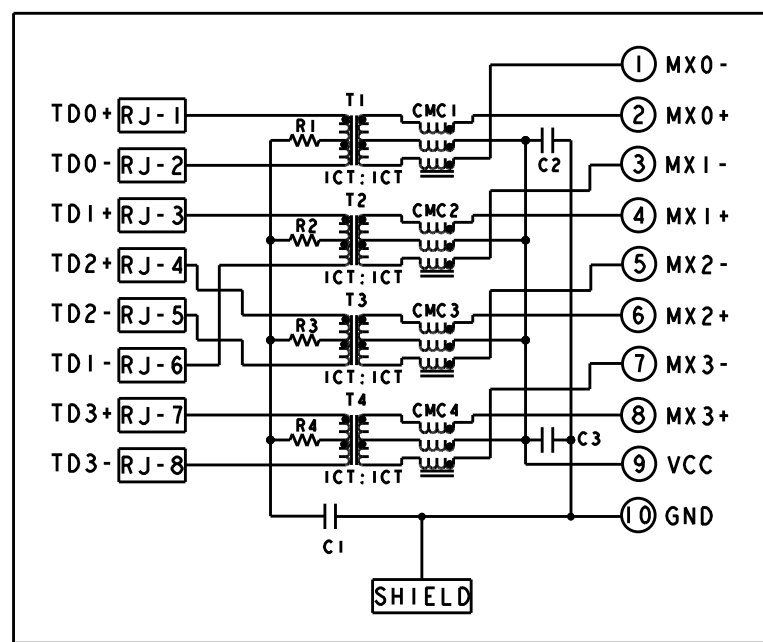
TD0+ RJ-1
TD0- RJ-2
TD1+ RJ-3
TD2+ RJ-4
TD2- RJ-5
TD1- RJ-6
TD3+ RJ-7
TD3- RJ-8

T1
R1
CMC1
ICT : ICT
C2
T2
R2
CMC2
ICT : ICT
T3
R3
CMC3
ICT : ICT
T4
R4
CMC4
ICT : ICT
C3
C1

1 MX0-
2 MX0+
3 MX1-
4 MX1+
5 MX2-
6 MX2+
7 MX3-
8 MX3+
9 VCC
10 GND

SHIELD